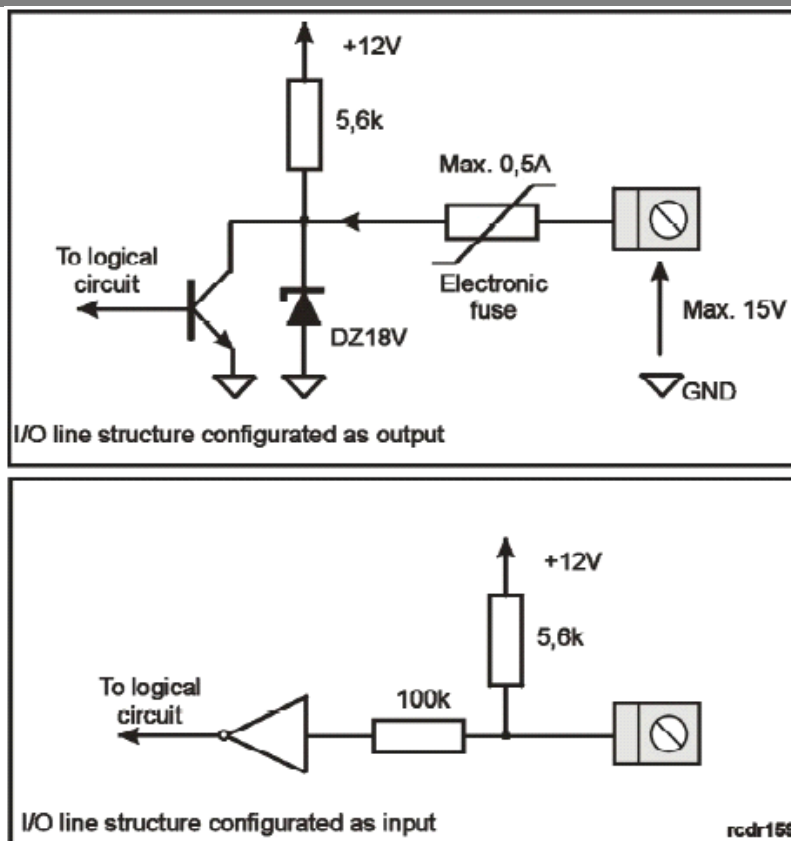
+12V

5,6k

Max. 0,5A

To logical circuit

Electronic fuse

Max. 15V

DZ18V

GND

I/O line structure configurated as output

+12V

5,6k

To logical circuit

100k

I/O line structure configurated as input

rcdr15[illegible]